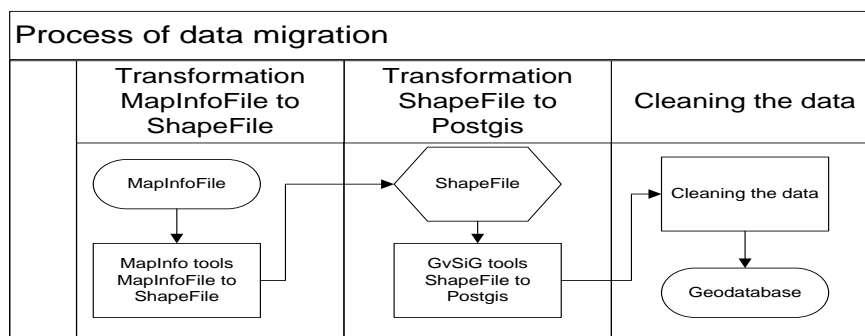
Process of data migration

Transformation MapInfoFile to ShapeFile

Transformation ShapeFile to Postgis

Cleaning the data

MapInfoFile

MapInfo tools MapInfoFile to ShapeFile

ShapeFile

GvSiG tools ShapeFile to Postgis

Cleaning the data

Geodatabase